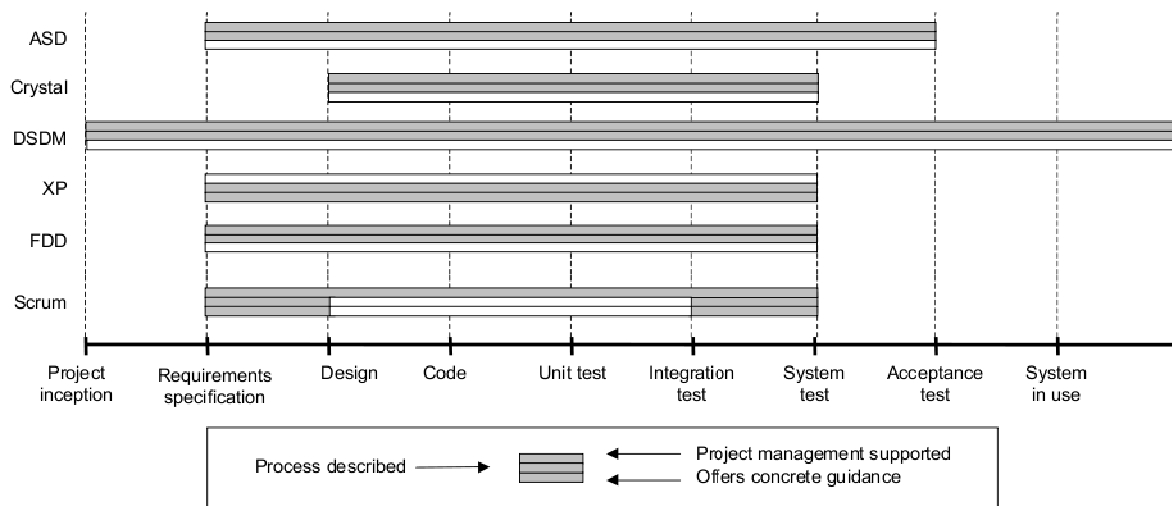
ASD
Crystal
DSDM
XP
FDD
Scrum

Project inception
Requirements specification
Design
Code
Unit test
Integration test
System test
Acceptance test
System in use

Process described
Project management supported
Offers concrete guidance